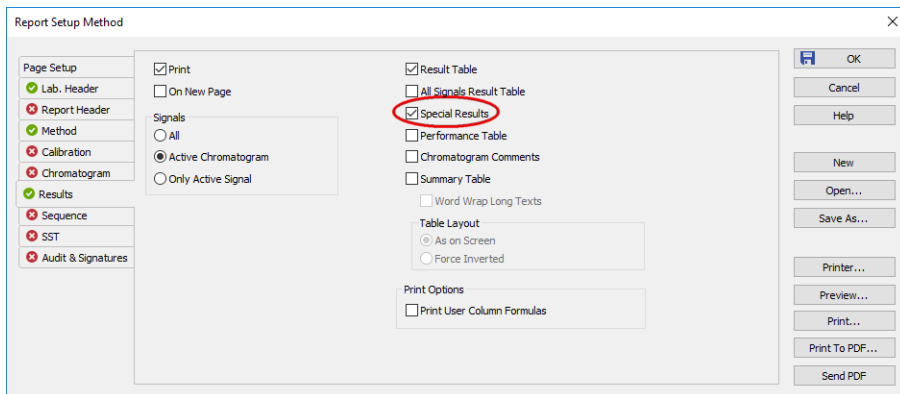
Report Setup Method

Page Setup
Lab. Header
Report Header
Method
Calibration
Chromatogram
Results
Sequence
SST
Audit & Signatures

Print
On New Page

Signals
All
Active Chromatogram
Only Active Signal

Result Table
All Signals Result Table
Special Results
Performance Table
Chromatogram Comments
Summary Table
Word Wrap Long Texts

Table Layout
As on Screen
Force Inverted

Print Options
Print User Column Formulas

OK
Cancel
Help
New
Open...
Save As...
Printer...
Preview...
Print...
Print To PDF...
Send PDF